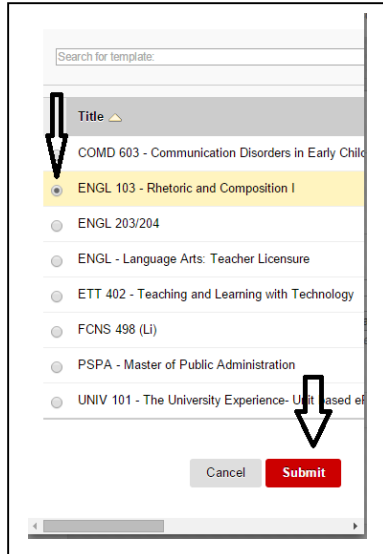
Search for template:

Title

COMD 603 - Communication Disorders in Early Chil

ENGL 103 - Rhetoric and Composition I

ENGL 203/204

ENGL - Language Arts: Teacher Licensure

ETT 402 - Teaching and Learning with Technology

FCNS 498 (Li)

PSPA - Master of Public Administration

UNIV 101 - The University Experience- U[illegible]ased e

Cancel Submit